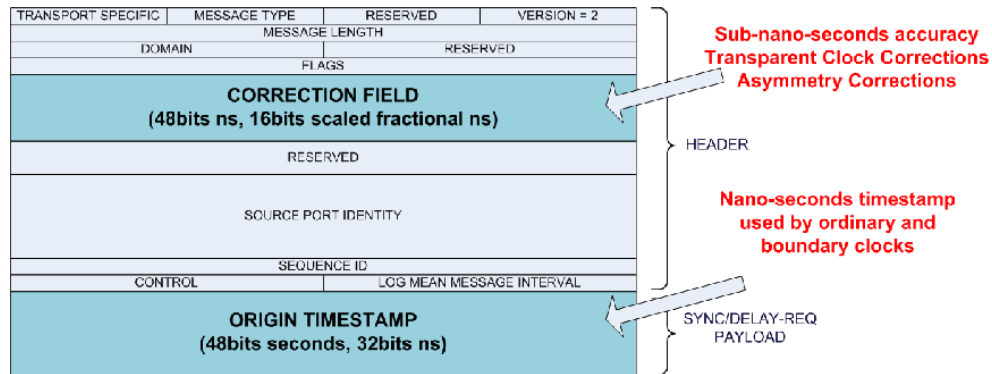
TRANSPORT SPECIFIC | MESSAGE TYPE | RESERVED | VERSION = 2

MESSAGE LENGTH

DOMAIN | RESERVED

FLAGS

CORRECTION FIELD
(48bits ns, 16bits scaled fractional ns)

RESERVED

SOURCE PORT IDENTITY

SEQUENCE ID

CONTROL | LOG MEAN MESSAGE INTERVAL

ORIGIN TIMESTAMP
(48bits seconds, 32bits ns)

Sub-nano-seconds accuracy
Transparent Clock Corrections
Asymmetry Corrections

HEADER

Nano-seconds timestamp
used by ordinary and
boundary clocks

SYNC/DELAY-REQ
PAYLOAD